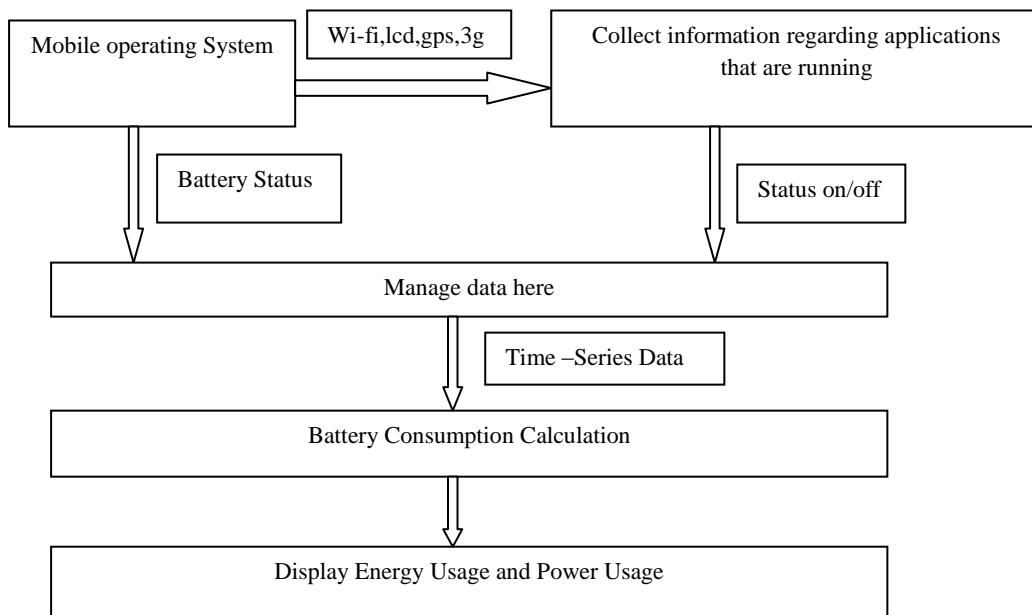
Mobile operating System

Wi-fi,lcd,gps,3g

Collect information regarding applications that are running

Battery Status

Status on/off

Manage data here

Time –Series Data

Battery Consumption Calculation

Display Energy Usage and Power Usage